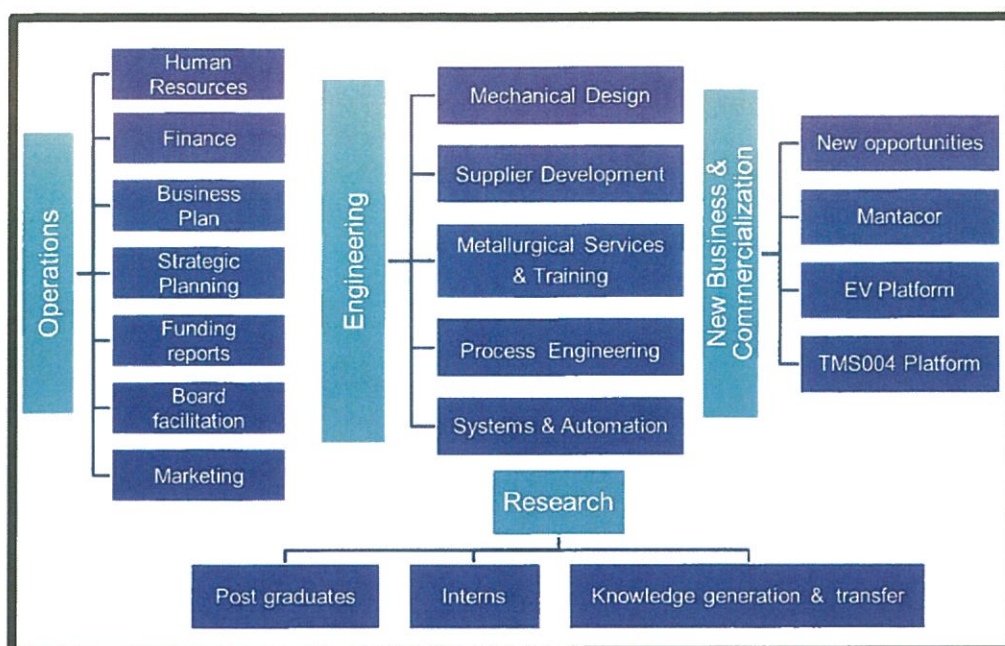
Operations

Human Resources

Finance

Business Plan

Strategic Planning

Funding reports

Board facilitation

Marketing

Engineering

Mechanical Design

Supplier Development

Metallurgical Services & Training

Process Engineering

Systems & Automation

New Business & Commercialization

New opportunities

Mantacor

EV Platform

TMS004 Platform

Research

Post graduates

Interns

Knowledge generation & transfer